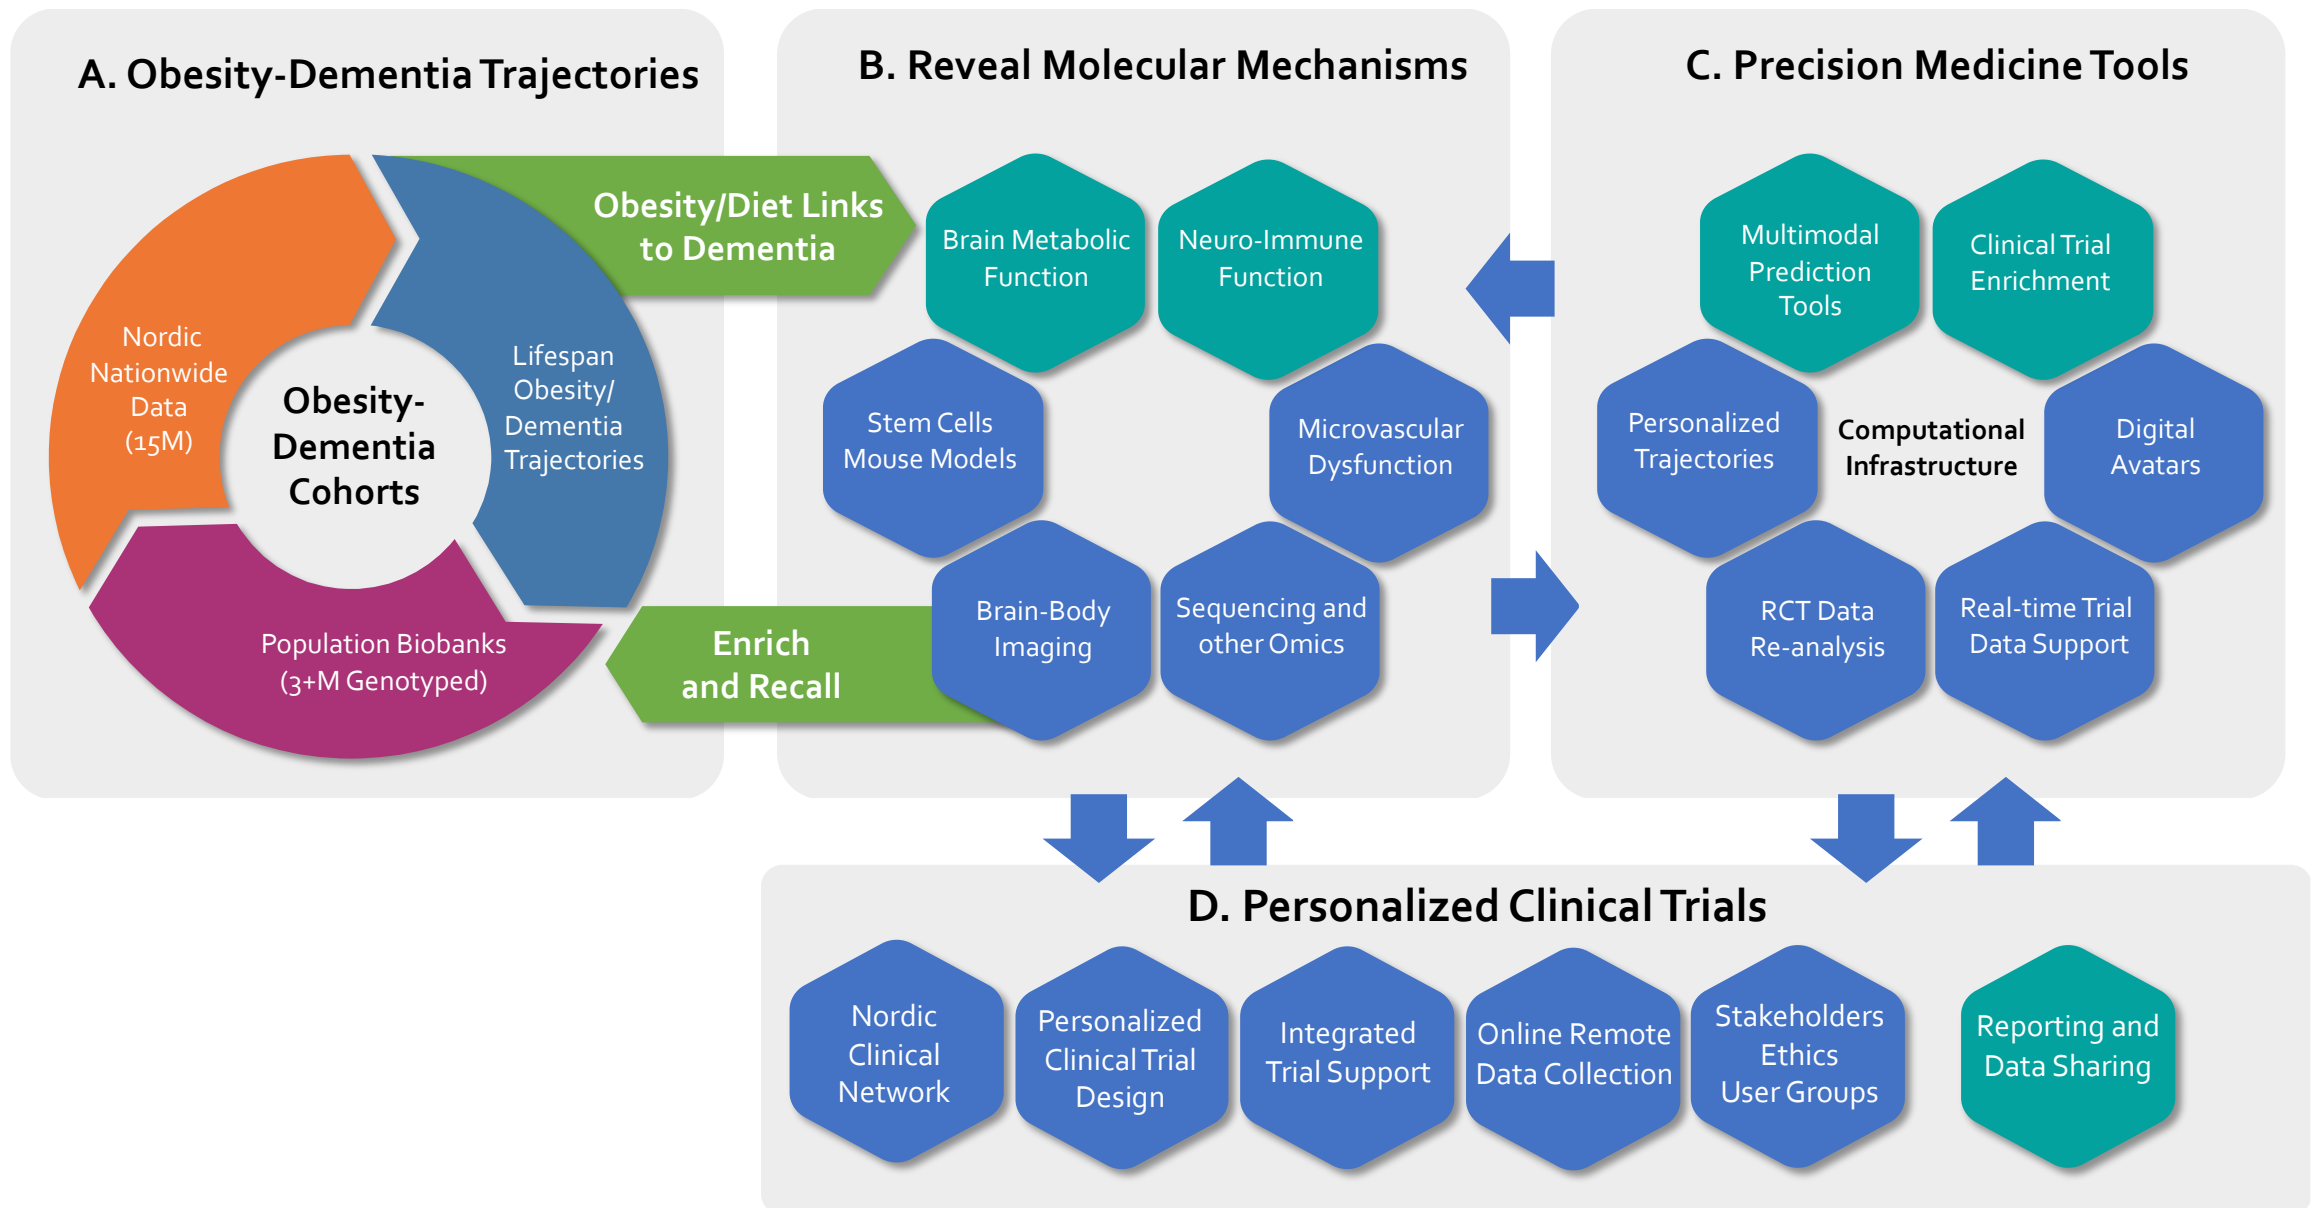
A. Obesity-Dementia Trajectories

Obesity/Diet Links to Dementia

Nordic Nationwide Data (15M)

Obesity-Dementia Cohorts

Lifespan Obesity/ Dementia Trajectories

Population Biobanks (3+M Genotyped)

Enrich and Recall

B. Reveal Molecular Mechanisms

Brain Metabolic Function

Neuro-Immune Function

Stem Cells Mouse Models

Microvascular Dysfunction

Brain-Body Imaging

Sequencing and other Omics

C. Precision Medicine Tools

Multimodal Prediction Tools

Clinical Trial Enrichment

Personalized Trajectories

Computational Infrastructure

Digital Avatars

RCT Data Re-analysis

Real-time Trial Data Support

D. Personalized Clinical Trials

Nordic Clinical Network

Personalized Clinical Trial Design

Integrated Trial Support

Online Remote Data Collection

Stakeholders Ethics User Groups

Reporting and Data Sharing